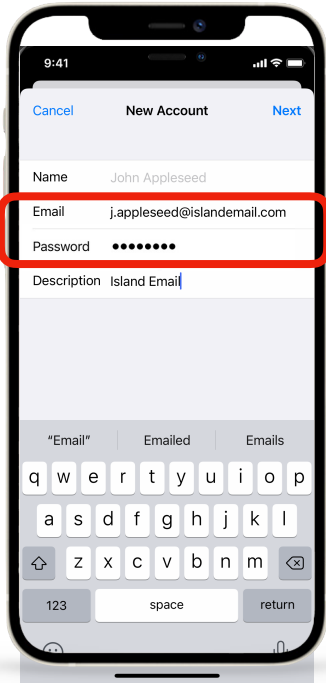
9:41

Cancel New Account Next

Name John Appleseed

Email j.appleseed@islandemail.com

Password ••••••••

Description Island Email

"Email" Emailed Emails

q w e r t y u i o p

a s d f g h j k l

z x c v b n m

123 space return